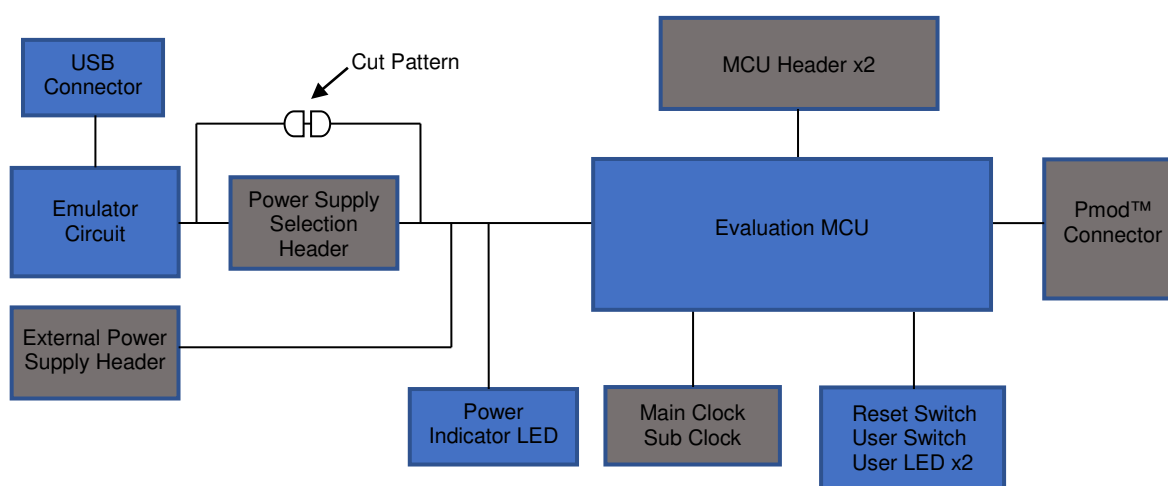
USB Connector

Cut Pattern

MCU Header x2

Emulator Circuit

Power Supply Selection Header

Evaluation MCU

Pmod™ Connector

External Power Supply Header

Power Indicator LED

Main Clock Sub Clock

Reset Switch User Switch User LED x2